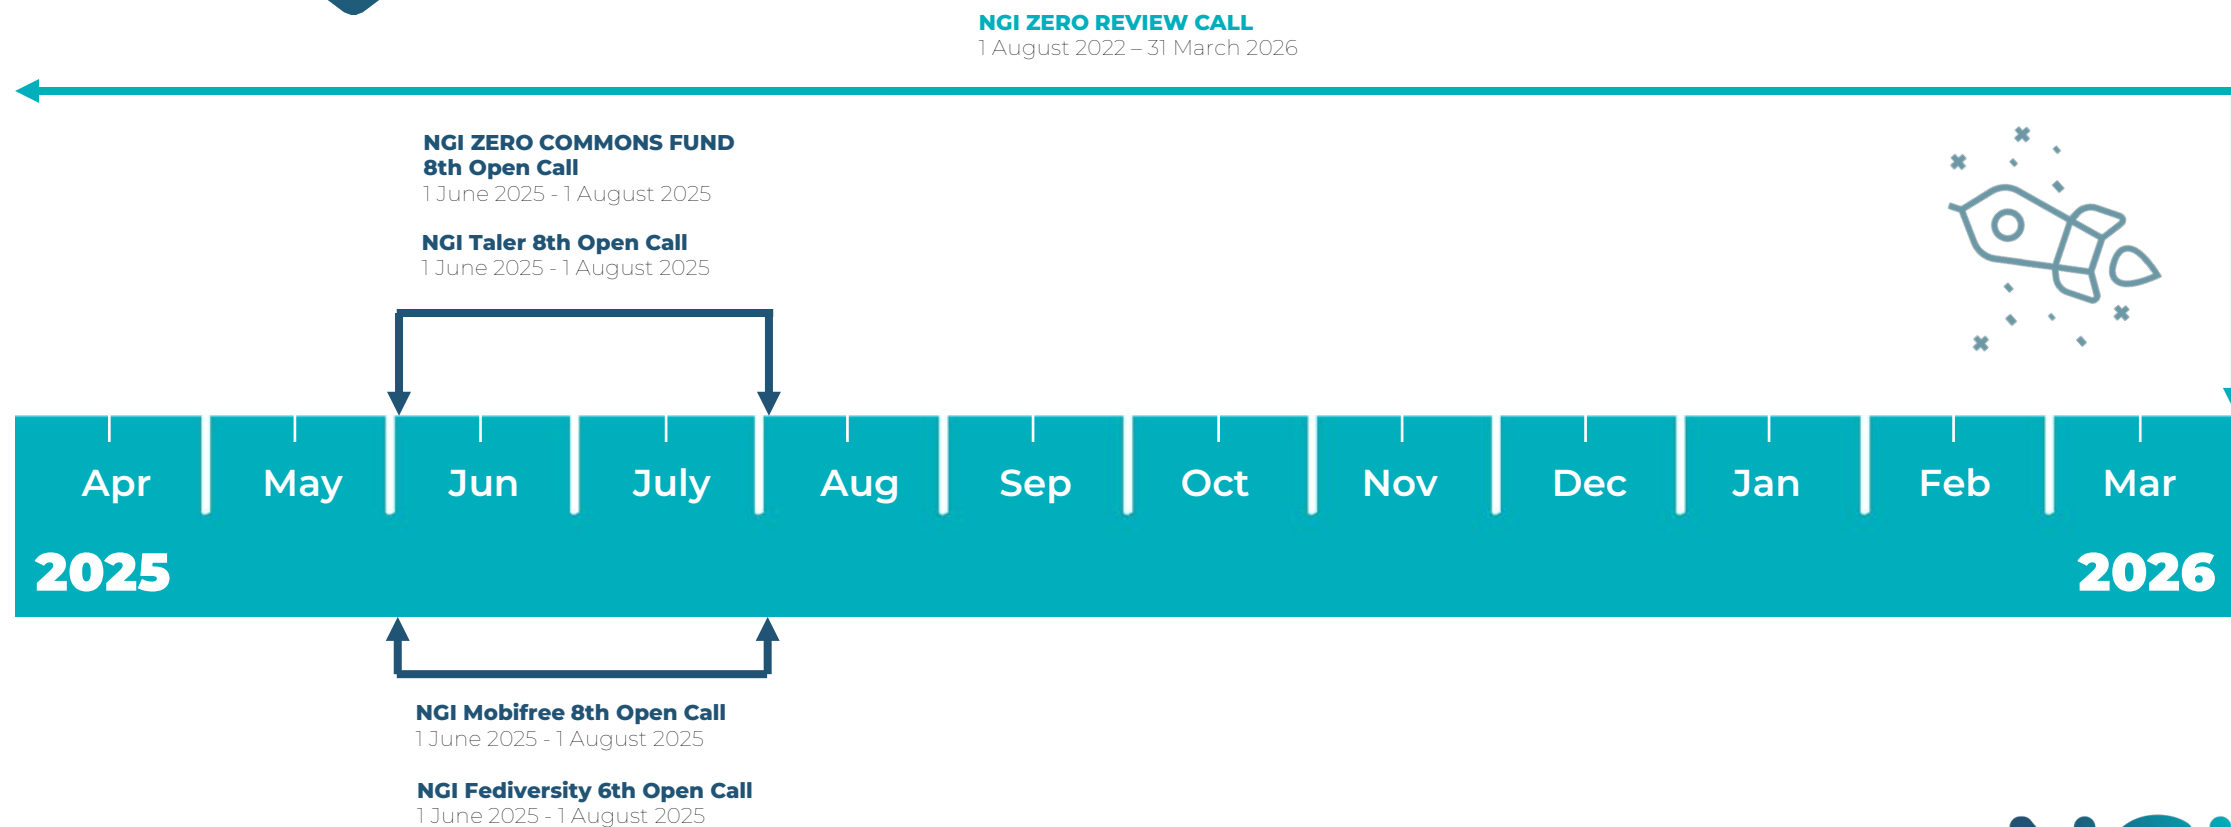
NGI ZERO REVIEW CALL
1 August 2022 – 31 March 2026

NGI ZERO COMMONS FUND
8th Open Call
1 June 2025 - 1 August 2025

NGI Taler 8th Open Call
1 June 2025 - 1 August 2025

Apr May Jun July Aug Sep Oct Nov Dec Jan Feb Mar

2025 2026

NGI Mobifree 8th Open Call
1 June 2025 - 1 August 2025

NGI Fediversity 6th Open Call
1 June 2025 - 1 August 2025